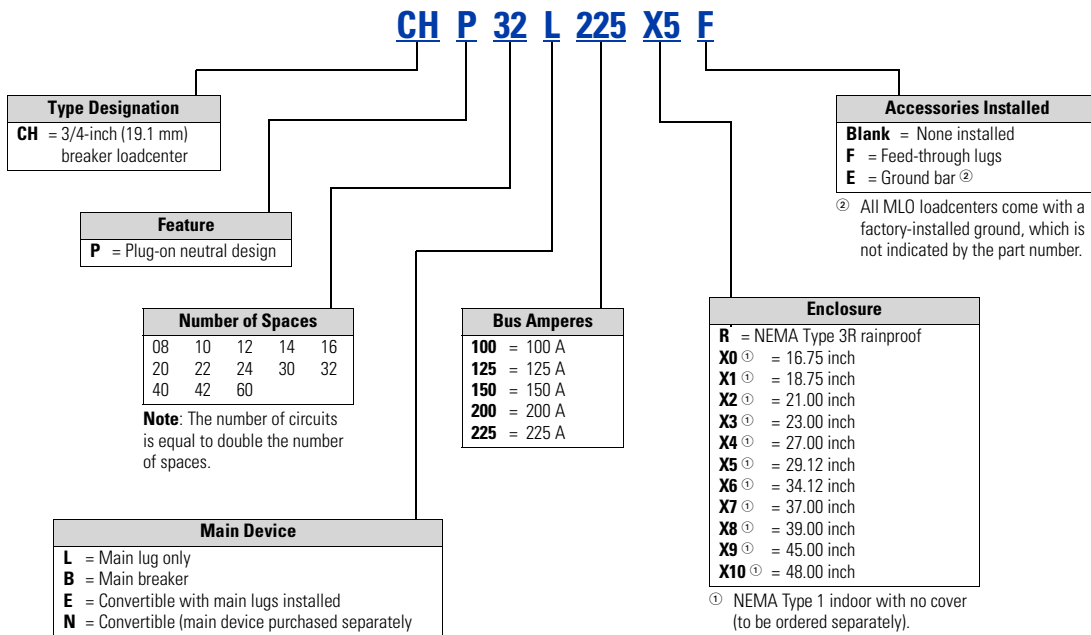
CH P 32 L 225 X5 F

Type Designation
CH = 3/4-inch (19.1 mm) breaker loadcenter

Feature
P = Plug-on neutral design

Number of Spaces

| 08 | 10 | 12 | 14 | 16 |
|---|---|---|---|---|
| 20 | 22 | 24 | 30 | 32 |
| 40 | 42 | 60 | | |

Note: The number of circuits is equal to double the number of spaces.

Main Device
L = Main lug only
B = Main breaker
E = Convertible with main lugs installed
N = Convertible (main device purchased separately

Bus Amperes
100 = 100 A
125 = 125 A
150 = 150 A
200 = 200 A
225 = 225 A

Enclosure
R = NEMA Type 3R rainproof
X0 ① = 16.75 inch
X1 ① = 18.75 inch
X2 ① = 21.00 inch
X3 ① = 23.00 inch
X4 ① = 27.00 inch
X5 ① = 29.12 inch
X6 ① = 34.12 inch
X7 ① = 37.00 inch
X8 ① = 39.00 inch
X9 ① = 45.00 inch
X10 ① = 48.00 inch
① NEMA Type 1 indoor with no cover (to be ordered separately).

Accessories Installed
Blank = None installed
F = Feed-through lugs
E = Ground bar ②
② All MLO loadcenters come with a factory-installed ground, which is not indicated by the part number.